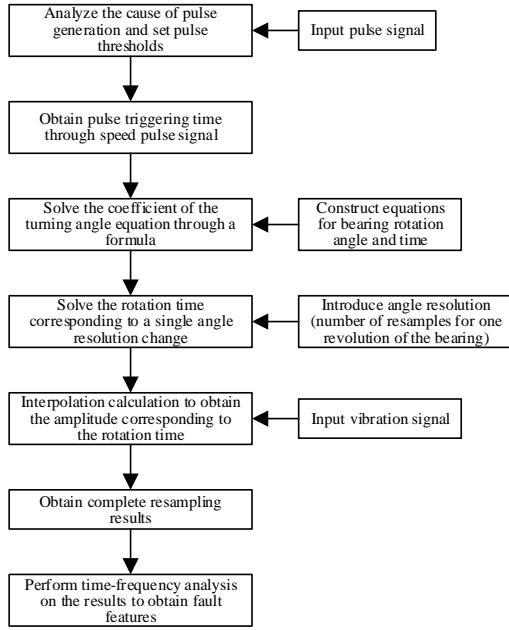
Analyze the cause of pulse generation and set pulse thresholds

Input pulse signal

Obtain pulse triggering time through speed pulse signal

Solve the coefficient of the turning angle equation through a formula

Construct equations for bearing rotation angle and time

Solve the rotation time corresponding to a single angle resolution change

Introduce angle resolution (number of resamples for one revolution of the bearing)

Interpolation calculation to obtain the amplitude corresponding to the rotation time

Input vibration signal

Obtain complete resampling results

Perform time-frequency analysis on the results to obtain fault features